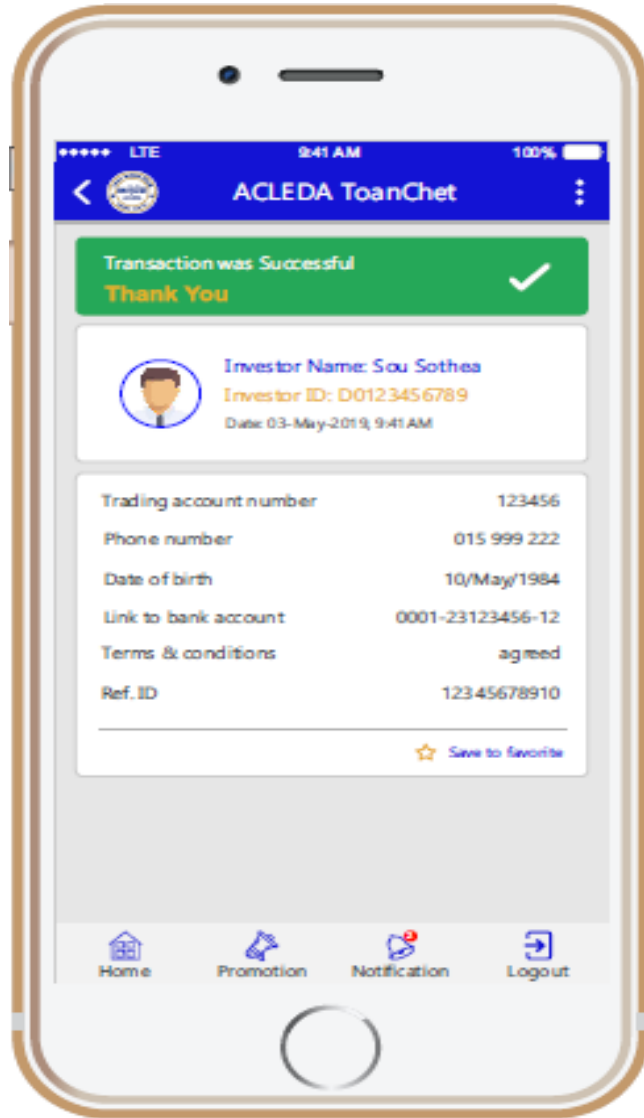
●●●●● LTE 9:41 AM 100%

ACLEDA ToanChet

Transaction was Successful
Thank You

Investor Name: Sou Sothea
Investor ID: D0123456789
Date: 03-May-2019, 9:41 AM

| | |
|---|---|
| Trading account number | 123456 |
| Phone number | 015 999 222 |
| Date of birth | 10/May/1984 |
| Link to bank account | 0001-23123456-12 |
| Terms & conditions | agreed |
| Ref. ID | 12345678910 |

Save to favorite

Home Promotion Notification Logout